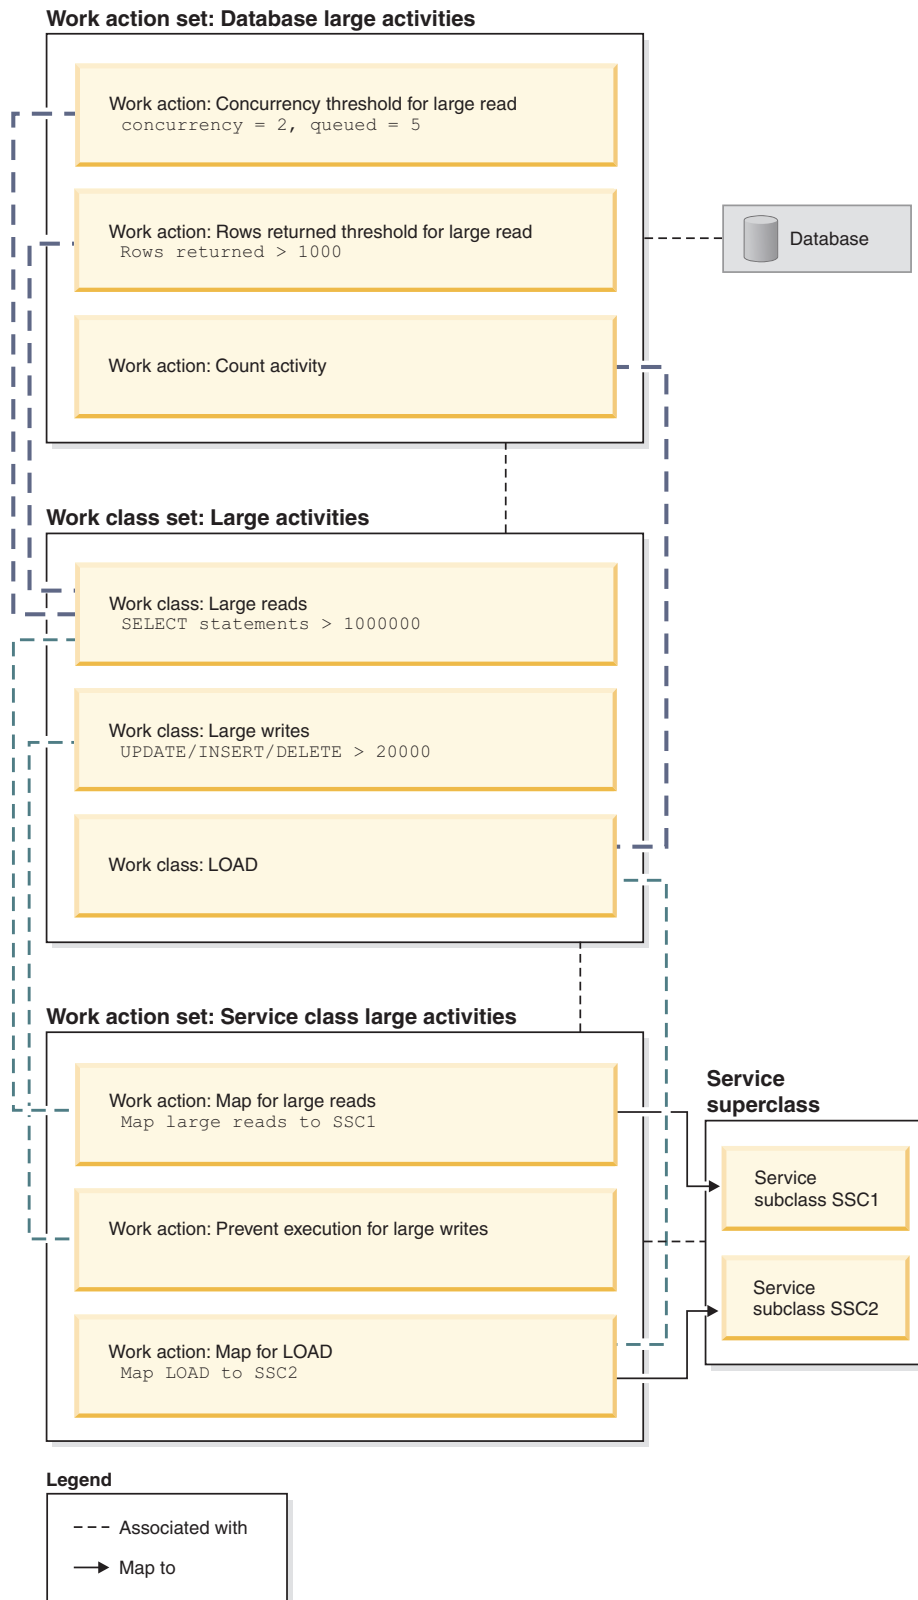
Work action set: Database large activities

Work action: Concurrency threshold for large read
concurrency = 2, queued = 5

Work action: Rows returned threshold for large read
Rows returned > 1000

Work action: Count activity

Database

Work class set: Large activities

Work class: Large reads
SELECT statements > 1000000

Work class: Large writes
UPDATE/INSERT/DELETE > 20000

Work class: LOAD

Work action set: Service class large activities

Work action: Map for large reads
Map large reads to SSC1

Work action: Prevent execution for large writes

Work action: Map for LOAD
Map LOAD to SSC2

Service superclass

Service subclass SSC1

Service subclass SSC2

Legend

Associated with

Map to